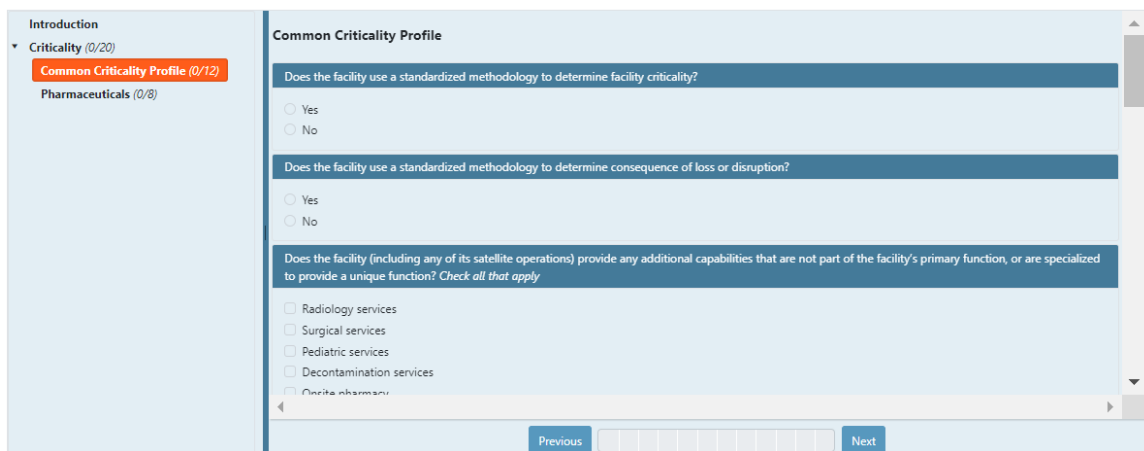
Introduction
Criticality (0/20)
Common Criticality Profile (0/12)
Pharmaceuticals (0/8)

Common Criticality Profile

Does the facility use a standardized methodology to determine facility criticality?

Yes
No

Does the facility use a standardized methodology to determine consequence of loss or disruption?

Yes
No

Does the facility (including any of its satellite operations) provide any additional capabilities that are not part of the facility's primary function, or are specialized to provide a unique function? Check all that apply

Radiology services
Surgical services
Pediatric services
Decontamination services
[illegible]

Previous
Next